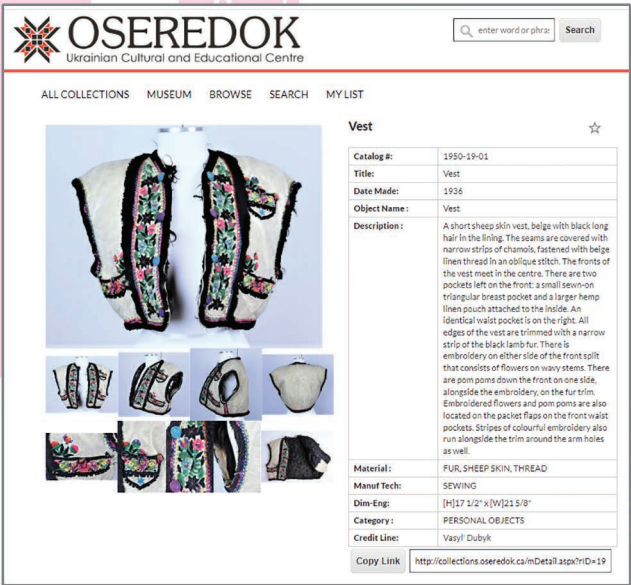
OSEREDOK
Ukrainian Cultural and Educational Centre

enter word or phras Search

ALL COLLECTIONS MUSEUM BROWSE SEARCH MY LIST

Vest

| Catalog #: | 1950-19-01 |
|---|---|
| Title: | Vest |
| Date Made: | 1936 |
| Object Name : | Vest |
| Description : | A short sheep skin vest, beige with black long hair in the lining. The seams are covered with narrow strips of chamois, fastened with beige linen thread in an oblique stitch. The fronts of the vest meet in the centre. There are two pockets left on the front: a small sewn-on triangular breast pocket and a larger hemp linen pouch attached to the inside. An identical waist pocket is on the right. All edges of the vest are trimmed with a narrow strip of the black lamb fur. There is embroidery on either side of the front split that consists of flowers on wavy stems. There are pom poms down the front on one side, alongside the embroidery, on the fur trim. Embroidered flowers and pom poms are also located on the packet flaps on the front waist pockets. Stripes of colourful embroidery also run alongside the trim around the arm holes as well. |
| Material : | FUR, SHEEP SKIN, THREAD |
| Manuf Tech: | SEWING |
| Dim-Eng: | [H]17 1/2" x [W]21 5/8" |
| Category : | PERSONAL OBJECTS |
| Credit Line: | Vasyl' Dubyk |

Copy Link http://collections.oseredok.ca/mDetail.aspx?rID=19